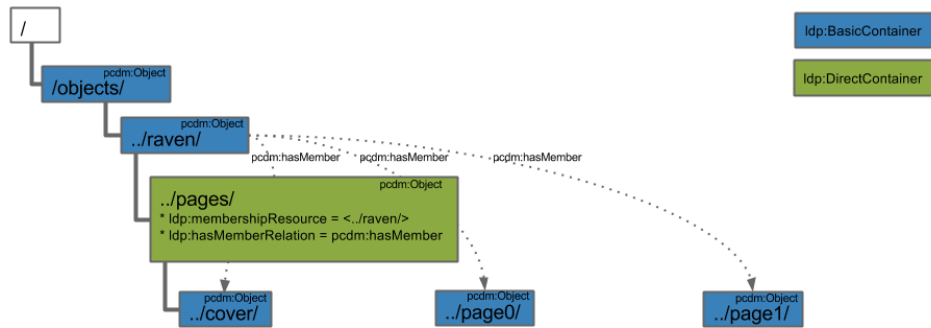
/

pcdm:Object
/objects/

pcdm:Object
../raven/

pcdm:hasMember
pcdm:hasMember
pcdm:hasMember

pcdm:Object
../pages/
* ldp:membershipResource = <../raven/>
* ldp:hasMemberRelation = pcdm:hasMember

pcdm:Object
../cover/

pcdm:Object
../page0/

pcdm:Object
../page1/

ldp:BasicContainer

ldp:DirectContainer